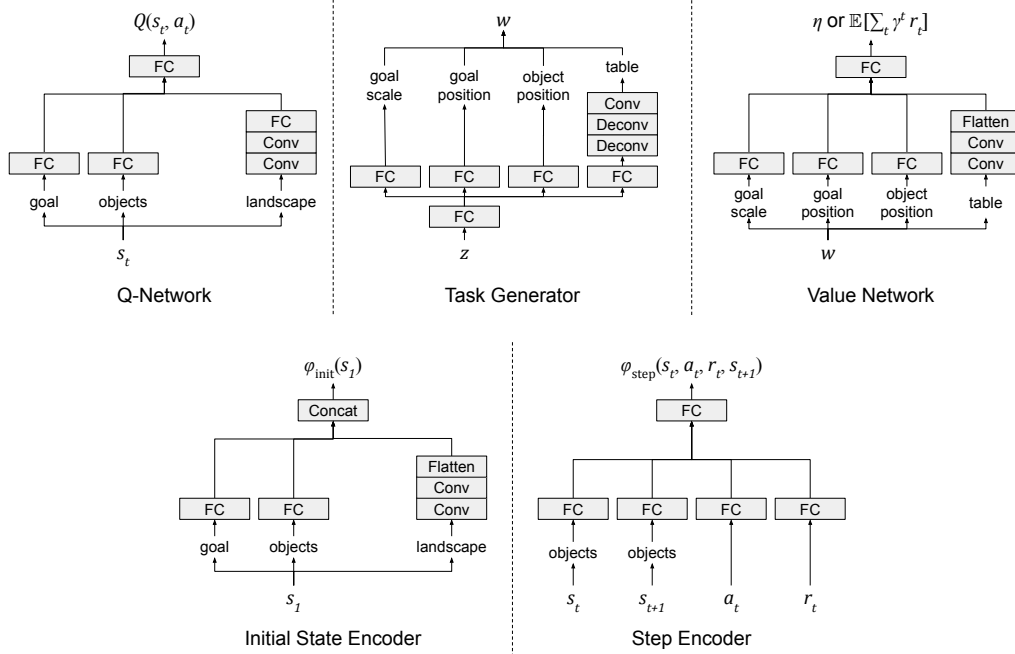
$Q(s_t, a_t)$

FC

FC

FC

FC

Conv

Conv

goal

objects

landscape

$s_t$

Q-Network

$w$

goal scale

goal position

object position

table

Conv

Deconv

Deconv

FC

FC

FC

FC

FC

$z$

Task Generator

$\eta$ or $\mathbb{E}[\sum_t \gamma^t r_t]$

FC

FC

FC

FC

Flatten

Conv

Conv

goal scale

goal position

object position

table

$w$

Value Network

$\varphi_{\text{init}}(s_1)$

Concat

FC

FC

Flatten

Conv

Conv

goal

objects

landscape

$s_1$

Initial State Encoder

$\varphi_{\text{step}}(s_t, a_t, r_t, s_{t+1})$

FC

FC

FC

FC

FC

objects

objects

$s_t$

$s_{t+1}$

$a_t$

$r_t$

Step Encoder